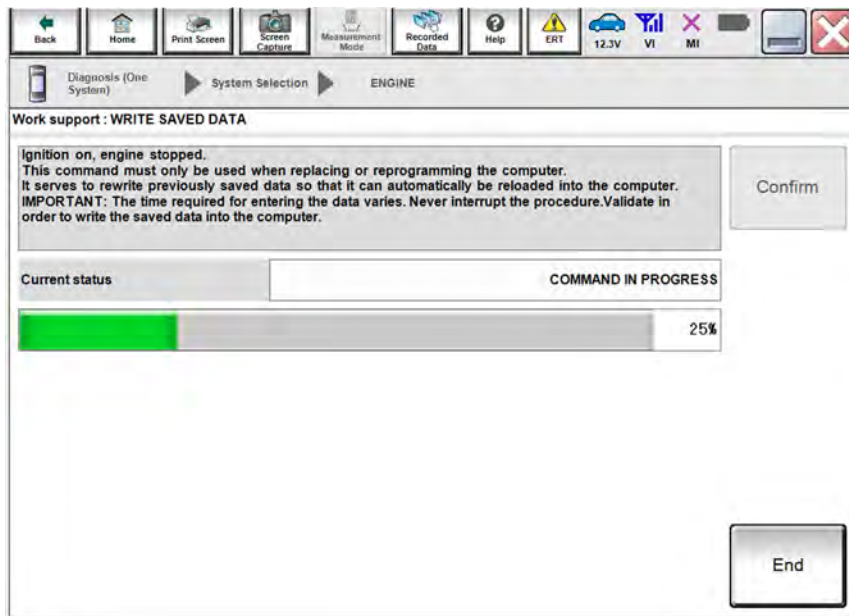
Back
Home
Print Screen
Screen Capture
Measurement Mode
Recorded Data
Help
ERT
12.3V
VI
MI

Diagnosis (One System)
System Selection
ENGINE

Work support : WRITE SAVED DATA

Ignition on, engine stopped.
This command must only be used when replacing or reprogramming the computer.
It serves to rewrite previously saved data so that it can automatically be reloaded into the computer.
IMPORTANT: The time required for entering the data varies. Never interrupt the procedure.Validate in order to write the saved data into the computer.

Confirm

| Current status | COMMAND IN PROGRESS |
|---|---|

25%

End